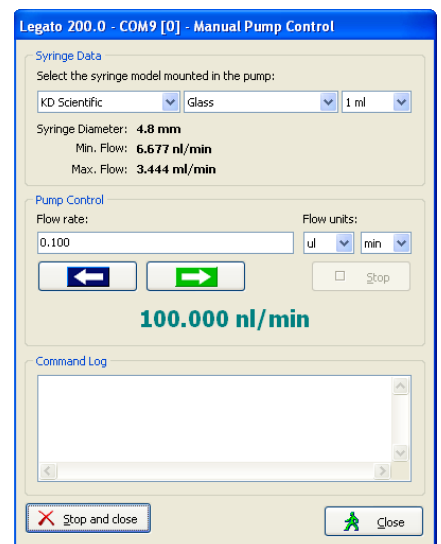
Legato 200.0 - COM9 [0] - Manual Pump Control

Syringe Data

Select the syringe model mounted in the pump:

KD Scientific | Glass | 1 ml

Syringe Diameter: 4.8 mm
Min. Flow: 6.677 nl/min
Max. Flow: 3.444 ml/min

Pump Control

Flow rate:

0.100

Flow units:

ul | min

Stop

100.000 nl/min

Command Log

Stop and close

Close